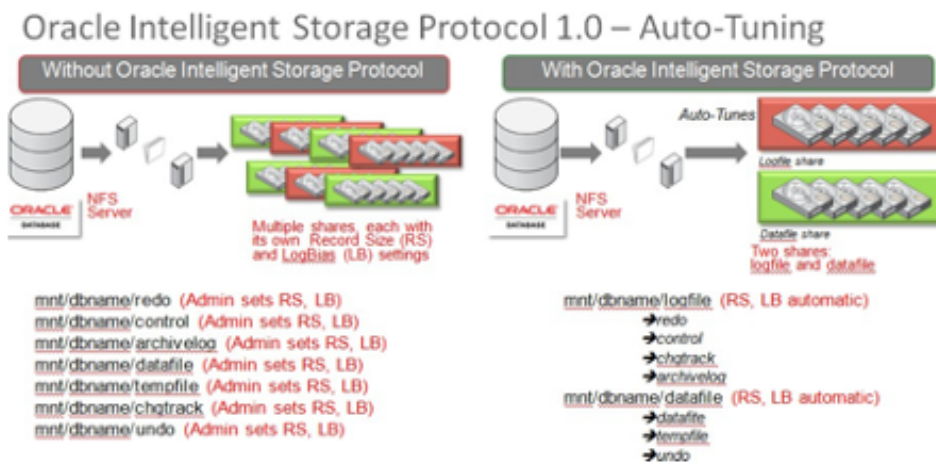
Oracle Intelligent Storage Protocol 1.0 – Auto-Tuning

Without Oracle Intelligent Storage Protocol

ORACLE DATABASE

NFS Server

Multiple shares, each with its own Record Size (RS) and LogBias (LB) settings

mnt/dbname/redo (Admin sets RS, LB)
mnt/dbname/control (Admin sets RS, LB)
mnt/dbname/archivelog (Admin sets RS, LB)
mnt/dbname/datafile (Admin sets RS, LB)
mnt/dbname/tempfile (Admin sets RS, LB)
mnt/dbname/chgtrack (Admin sets RS, LB)
mnt/dbname/undo (Admin sets RS, LB)

With Oracle Intelligent Storage Protocol

ORACLE DATABASE

NFS Server

Auto-Tunes

Logfile share

Datafile share

Two shares: logfile and datafile

mnt/dbname/logfile (RS, LB automatic)
→redo
→control
→chgtrack
→archivelog
mnt/dbname/datafile (RS, LB automatic)
→datafile
→tempfile
→undo